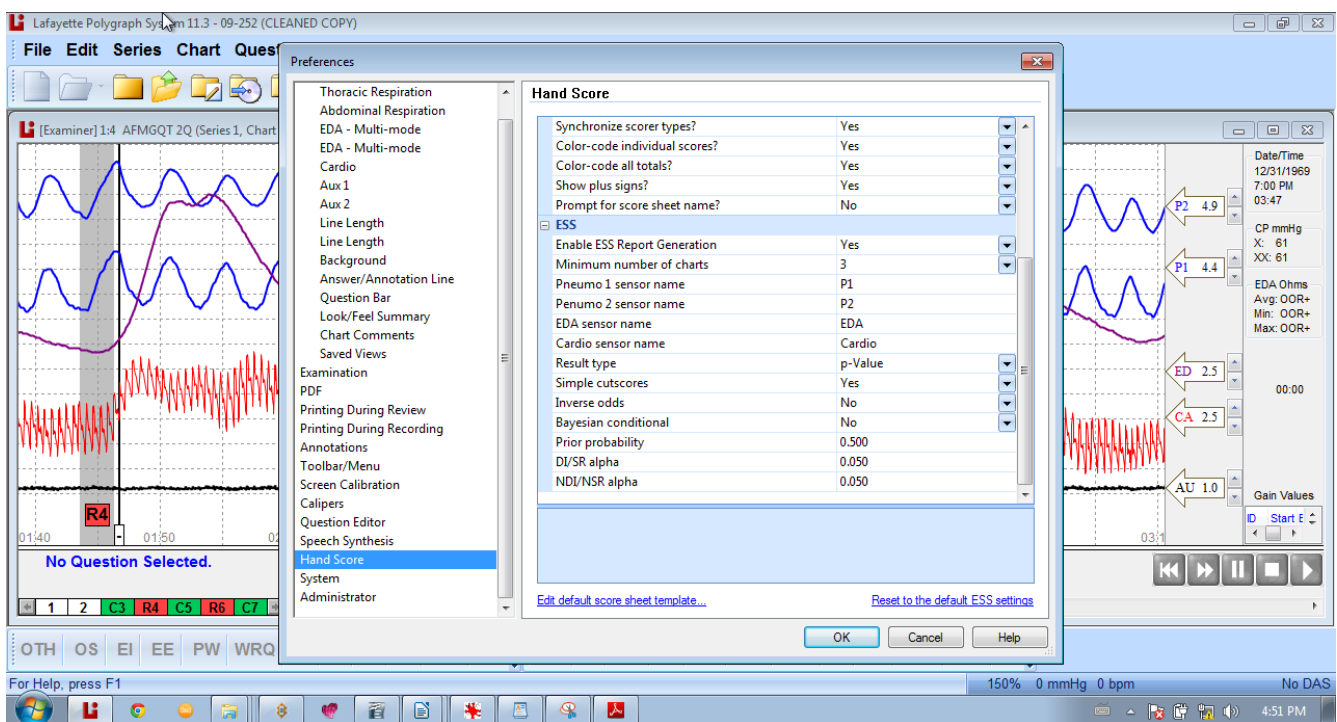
Lafayette Polygraph Sys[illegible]m 11.3 - 09-252 (CLEANED COPY)

File Edit Series Chart Quest

[Examiner] 1:4 AFMGQT 2Q (Series 1, Chart

R4

01:40 01:50 02

No Question Selected.

1 2 C3 R4 C5 R6 C7

OTH OS EI EE PW WRQ

Preferences

Thoracic Respiration
Abdominal Respiration
EDA - Multi-mode
EDA - Multi-mode
Cardio
Aux 1
Aux 2
Line Length
Line Length
Background
Answer/Annotation Line
Question Bar
Look/Feel Summary
Chart Comments
Saved Views
Examination
PDF
Printing During Review
Printing During Recording
Annotations
Toolbar/Menu
Screen Calibration
Calipers
Question Editor
Speech Synthesis
Hand Score
System
Administrator

Hand Score

| | |
|---|---|
| Synchronize scorer types? | Yes |
| Color-code individual scores? | Yes |
| Color-code all totals? | Yes |
| Show plus signs? | Yes |
| Prompt for score sheet name? | No |
| ESS | |
| Enable ESS Report Generation | Yes |
| Minimum number of charts | 3 |
| Pneumo 1 sensor name | P1 |
| Penumo 2 sensor name | P2 |
| EDA sensor name | EDA |
| Cardio sensor name | Cardio |
| Result type | p-Value |
| Simple cutscores | Yes |
| Inverse odds | No |
| Bayesian conditional | No |
| Prior probability | 0.500 |
| DI/SR alpha | 0.050 |
| NDI/NSR alpha | 0.050 |

Edit default score sheet template...
Reset to the default ESS settings

OK Cancel Help

P2 4.9
P1 4.4
ED 2.5
CA 2.5
AU 1.0

03:1

Date/Time
12/31/1969
7:00 PM
03:47

CP mmHg
X: 61
XX: 61

EDA Ohms
Avg: OOR+
Min: OOR+
Max: OOR+

00:00

Gain Values

ID Start E

For Help, press F1
150% 0 mmHg 0 bpm
No DAS

4:51 PM